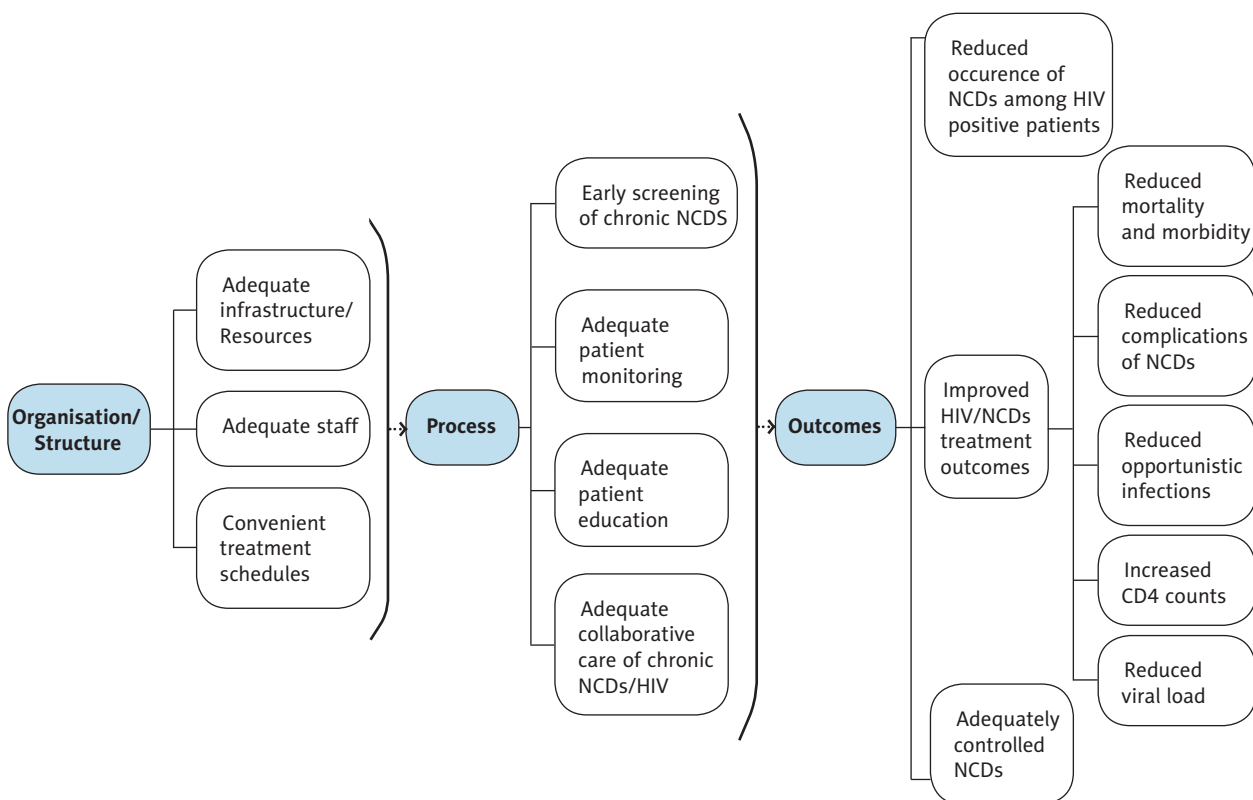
Organisation/ Structure

Adequate infrastructure/ Resources

Adequate staff

Convenient treatment schedules

Process

Early screening of chronic NCDS

Adequate patient monitoring

Adequate patient education

Adequate collaborative care of chronic NCDs/HIV

Outcomes

Reduced occurence of NCDs among HIV positive patients

Improved HIV/NCDs treatment outcomes

Reduced mortality and morbidity

Reduced complications of NCDs

Reduced opportunistic infections

Increased CD4 counts

Reduced viral load

Adequately controlled NCDs